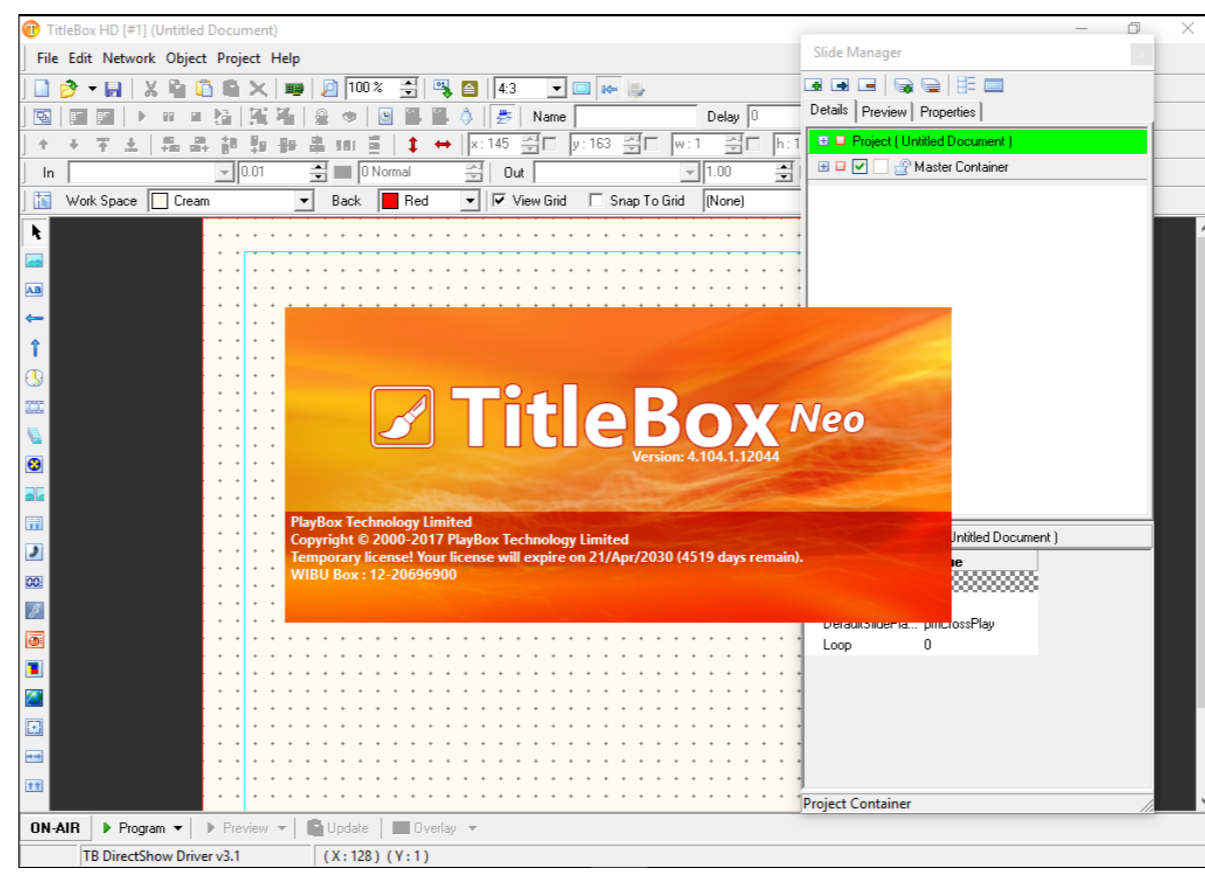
TitleBox HD [#1] (Untitled Document)

File Edit Network Object Project Help

100 %

4:3

Name

Delay 0

x: 145

y: 163

w: 1

h: 1

In

0.01

0 Normal

Out

1.00

Work Space

Cream

Back

Red

View Grid

Snap To Grid

(None)

Slide Manager

Details

Preview

Properties

Project ( Untitled Document )

Master Container

TitleBox Neo

Version: 4.104.1.12044

PlayBox Technology Limited
Copyright © 2000-2017 PlayBox Technology Limited
Temporary license! Your license will expire on 21/Apr/2030 (4519 days remain).
WIBU Box : 12-20696900

Untitled Document )

DefaultSlidePla... pmCrossPlay

Loop 0

Project Container

ON-AIR

Program

Preview

Update

Overlay

TB DirectShow Driver v3.1

( X : 128 ) ( Y : 1 )